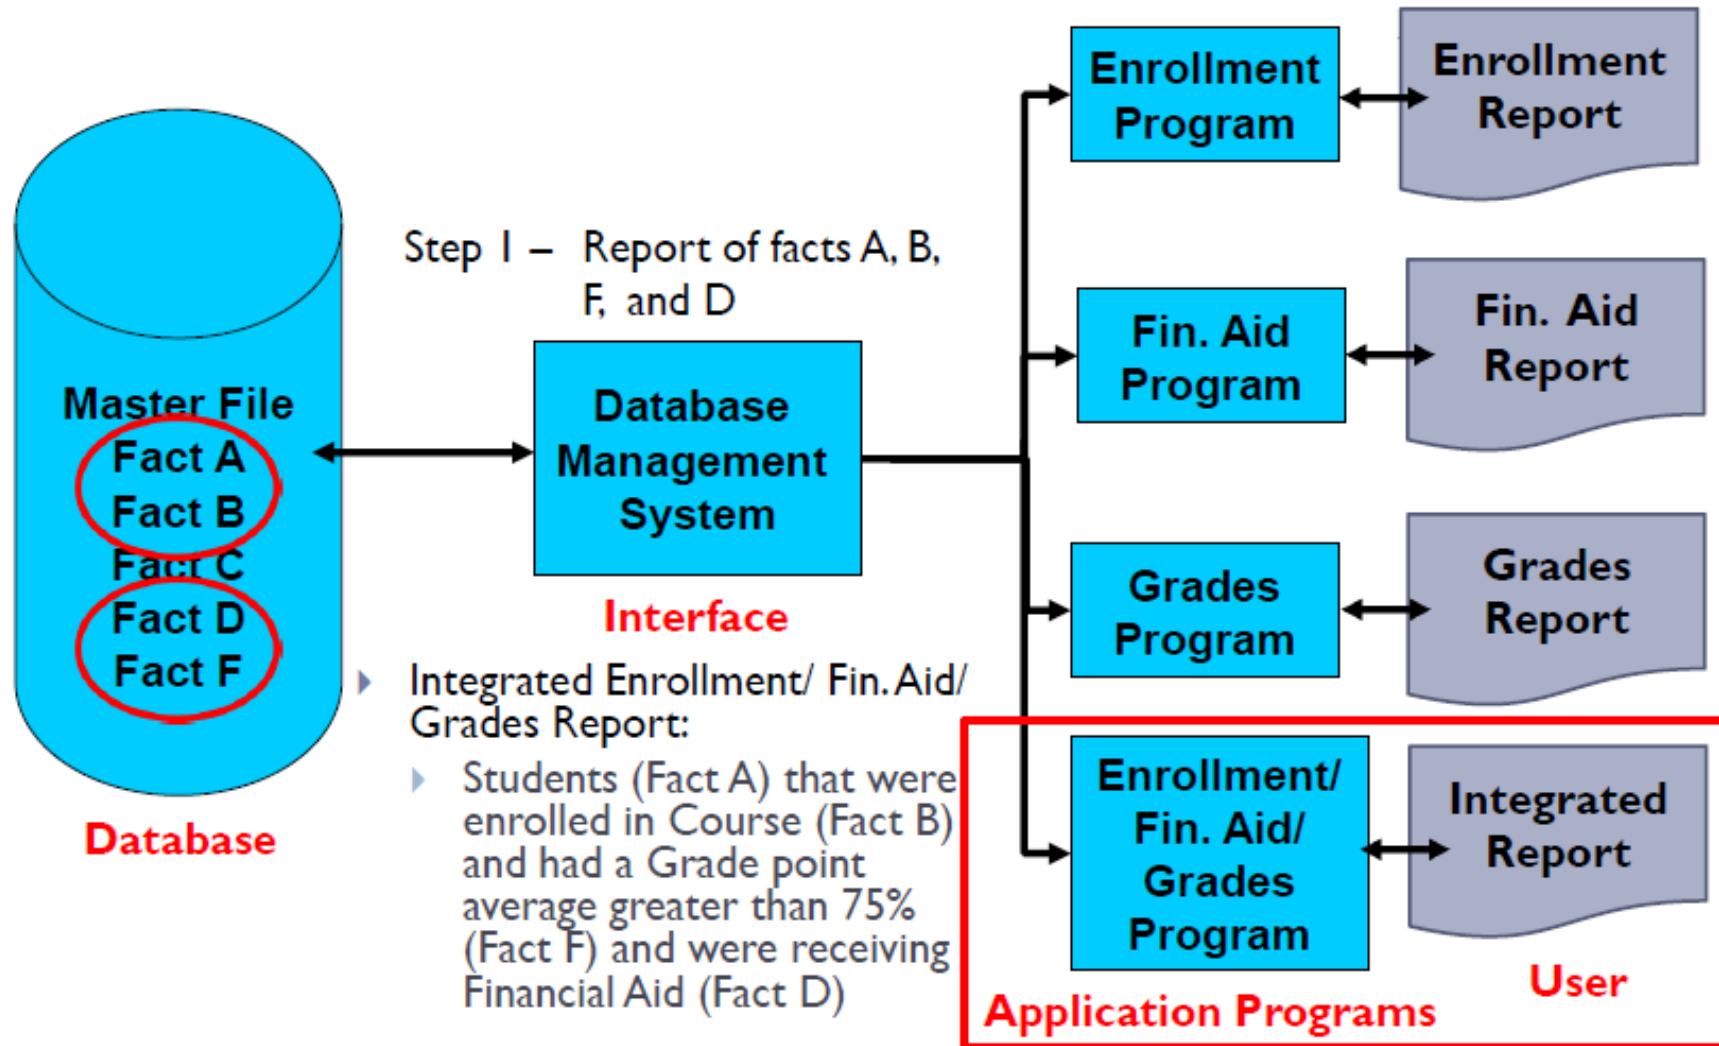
Enrollment Program

Enrollment Report

Step 1 – Report of facts A, B, F, and D

Fin. Aid Program

Fin. Aid Report

Master File
Fact A
Fact B
Fact C
Fact D
Fact F

Database Management System

Grades Program

Grades Report

Interface

Integrated Enrollment/ Fin. Aid/ Grades Report:

Students (Fact A) that were enrolled in Course (Fact B) and had a Grade point average greater than 75% (Fact F) and were receiving Financial Aid (Fact D)

Enrollment/ Fin. Aid/ Grades Program

Integrated Report

Database

User

Application Programs